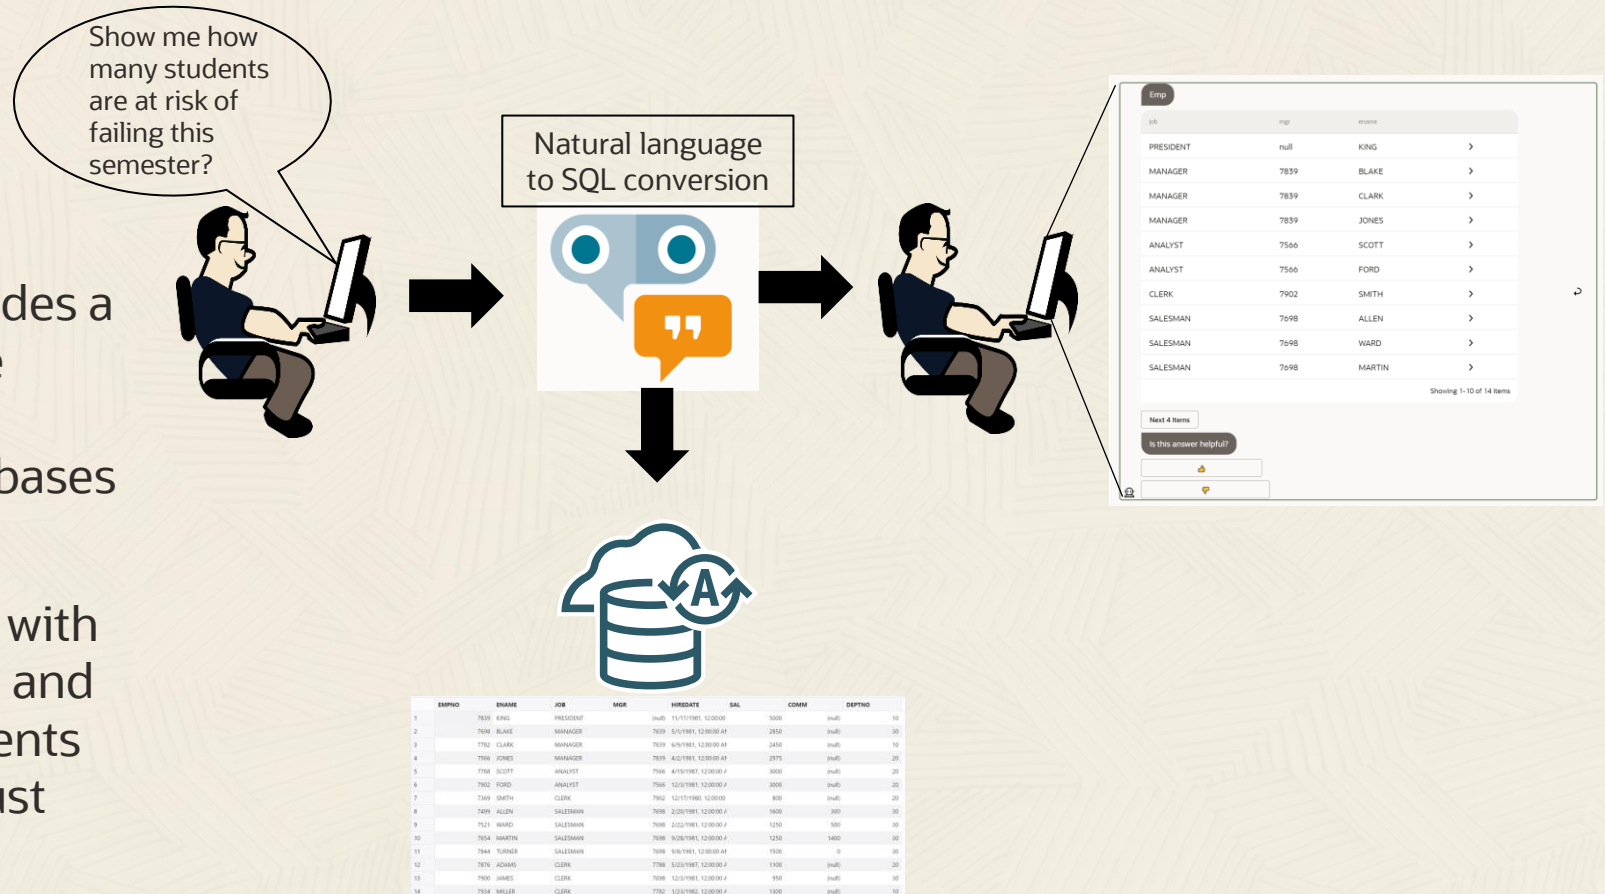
Show me how many students are at risk of failing this semester?

des a
e

bases

with
and
ents
ıst

Natural language to SQL conversion

Emp

| job | mgr | ename | |
|---|---|---|---|
| PRESIDENT | null | KING | › |
| MANAGER | 7839 | BLAKE | › |
| MANAGER | 7839 | CLARK | › |
| MANAGER | 7839 | JONES | › |
| ANALYST | 7566 | SCOTT | › |
| ANALYST | 7566 | FORD | › |
| CLERK | 7902 | SMITH | › |
| SALESMAN | 7698 | ALLEN | › |
| SALESMAN | 7698 | WARD | › |
| SALESMAN | 7698 | MARTIN | › |

Showing 1 - 10 of 14 items

Next 4 Items

Is this answer helpful?

| | EMPNO | ENAME | JOB | MGR | HIREDATE | SAL | COMM | DEPTNO |
|---|---|---|---|---|---|---|---|---|
| 1 | 7839 | KING | PRESIDENT | (null) | 11/17/1981, 12:00:00 | 5000 | (null) | 10 |
| 2 | 7698 | BLAKE | MANAGER | 7839 | 5/1/1981, 12:00:00 AM | 2850 | (null) | 30 |
| 3 | 7782 | CLARK | MANAGER | 7839 | 6/9/1981, 12:00:00 AM | 2450 | (null) | 10 |
| 4 | 7566 | JONES | MANAGER | 7839 | 4/2/1981, 12:00:00 AM | 2975 | (null) | 20 |
| 5 | 7788 | SCOTT | ANALYST | 7566 | 4/19/1987, 12:00:00 A | 3000 | (null) | 20 |
| 6 | 7902 | FORD | ANALYST | 7566 | 12/3/1981, 12:00:00 A | 3000 | (null) | 20 |
| 7 | 7369 | SMITH | CLERK | 7902 | 12/17/1980, 12:00:00 | 800 | (null) | 20 |
| 8 | 7499 | ALLEN | SALESMAN | 7698 | 2/20/1981, 12:00:00 A | 1600 | 300 | 30 |
| 9 | 7521 | WARD | SALESMAN | 7698 | 2/22/1981, 12:00:00 A | 1250 | 500 | 30 |
| 10 | 7654 | MARTIN | SALESMAN | 7698 | 9/28/1981, 12:00:00 A | 1250 | 1400 | 30 |
| 11 | 7844 | TURNER | SALESMAN | 7698 | 9/8/1981, 12:00:00 AM | 1500 | 0 | 30 |
| 12 | 7876 | ADAMS | CLERK | 7788 | 5/23/1987, 12:00:00 A | 1100 | (null) | 20 |
| 13 | 7900 | JAMES | CLERK | 7698 | 12/3/1981, 12:00:00 A | 950 | (null) | 30 |
| 14 | 7934 | MILLER | CLERK | 7782 | 1/23/1982, 12:00:00 A | 1300 | (null) | 10 |